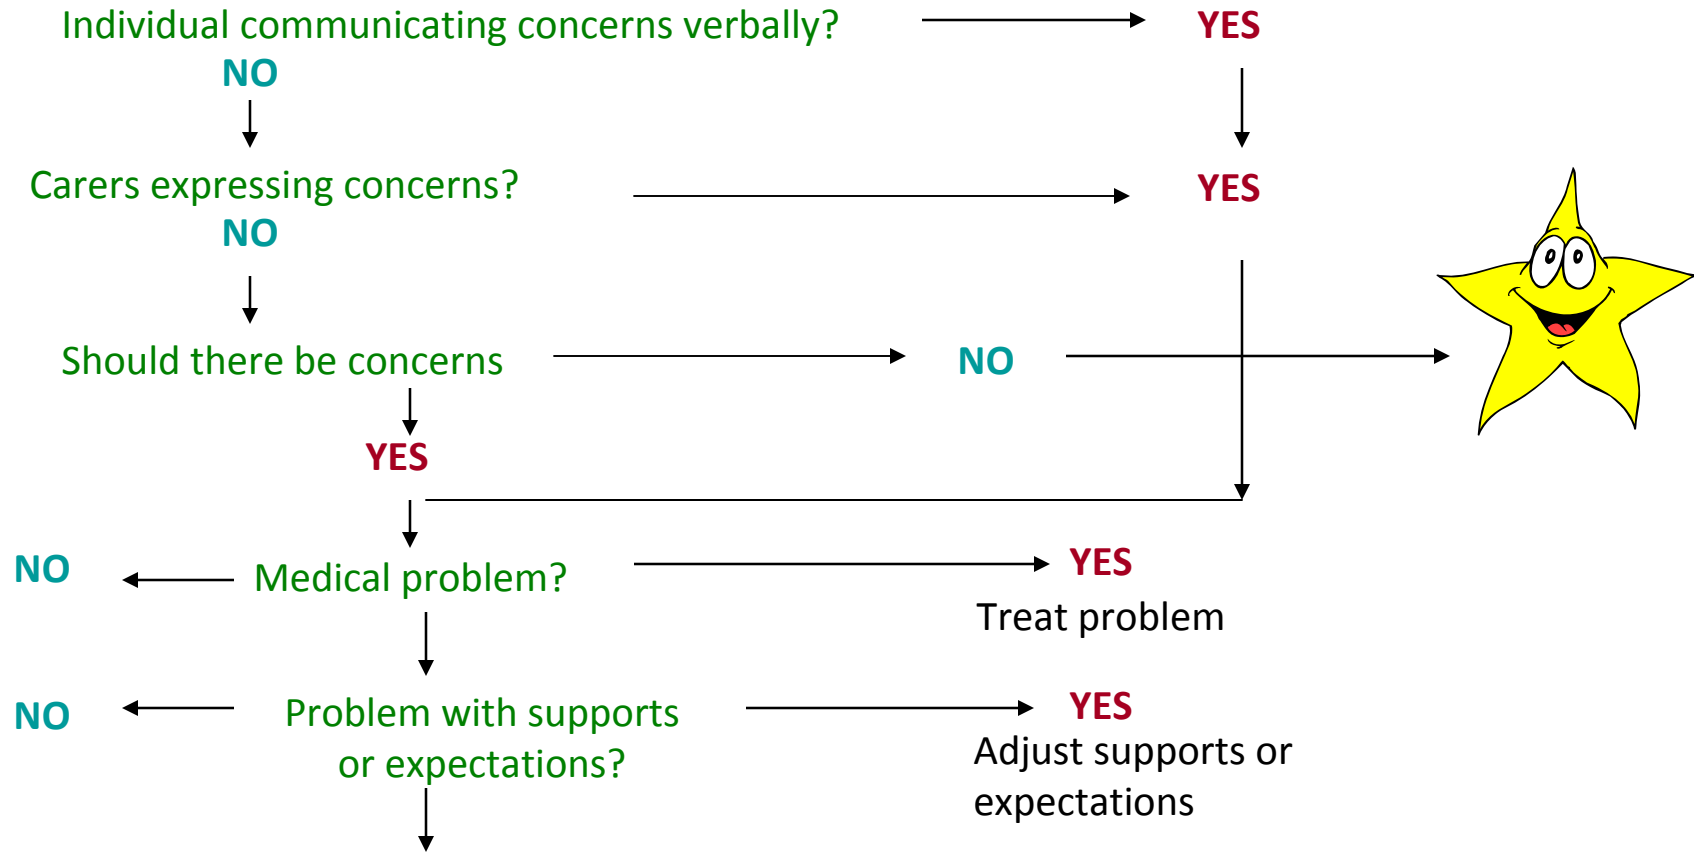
Individual communicating concerns verbally?

YES

NO

Carers expressing concerns?

YES

NO

Should there be concerns

NO

YES

NO

Medical problem?

YES

Treat problem

NO

Problem with supports or expectations?

YES

Adjust supports or expectations